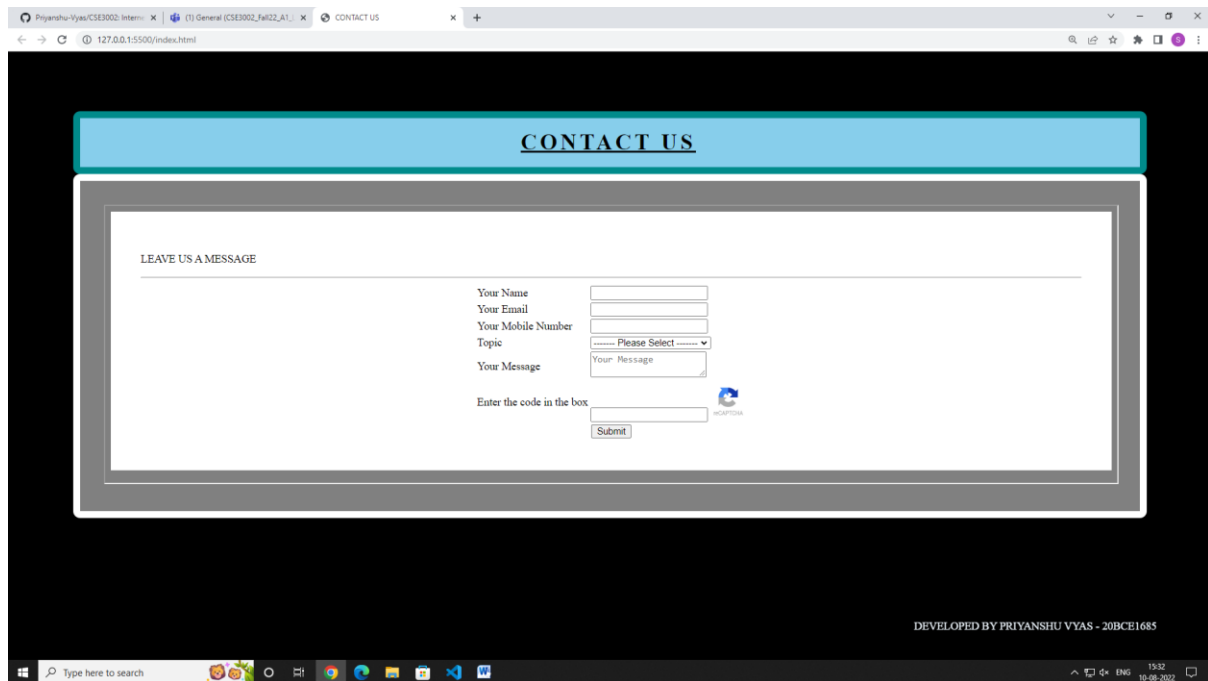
Priyanshu-Vyas/CSE3002: Interne ×
(1) General (CSE3002_fall22_A1_ ×
CONTACT US ×
+

127.0.0.1:5500/index.html

CONTACT US

LEAVE US A MESSAGE

Your Name
Your Email
Your Mobile Number
Topic ------- Please Select -------
Your Message Your Message

Enter the code in the box
reCAPTCHA
Submit

DEVELOPED BY PRIYANSHU VYAS - 20BCE1685

Type here to search
ENG 15:32 10-08-2022